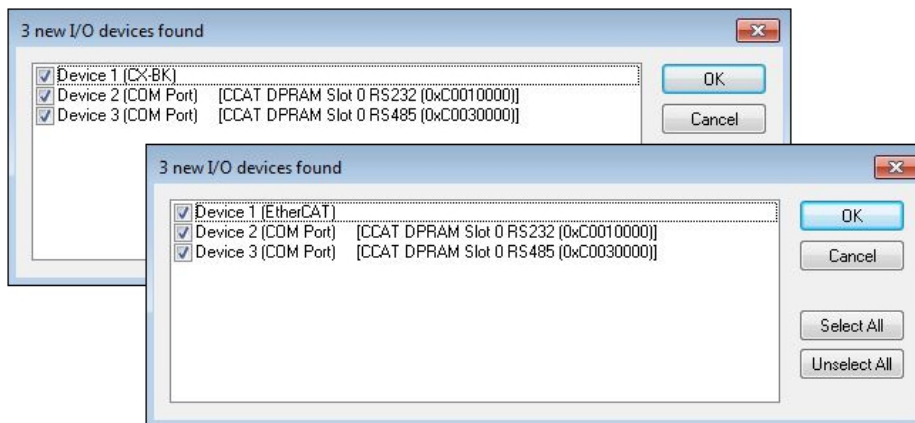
3 new I/O devices found

Device 1 (CX-BK)
Device 2 (COM Port) [CCAT DPRAM Slot 0 RS232 (0xC0010000)]
Device 3 (COM Port) [CCAT DPRAM Slot 0 RS485 (0xC0030000)]

OK

Cancel

3 new I/O devices found

Device 1 (EtherCAT)
Device 2 (COM Port) [CCAT DPRAM Slot 0 RS232 (0xC0010000)]
Device 3 (COM Port) [CCAT DPRAM Slot 0 RS485 (0xC0030000)]

OK

Cancel

Select All

Unselect All